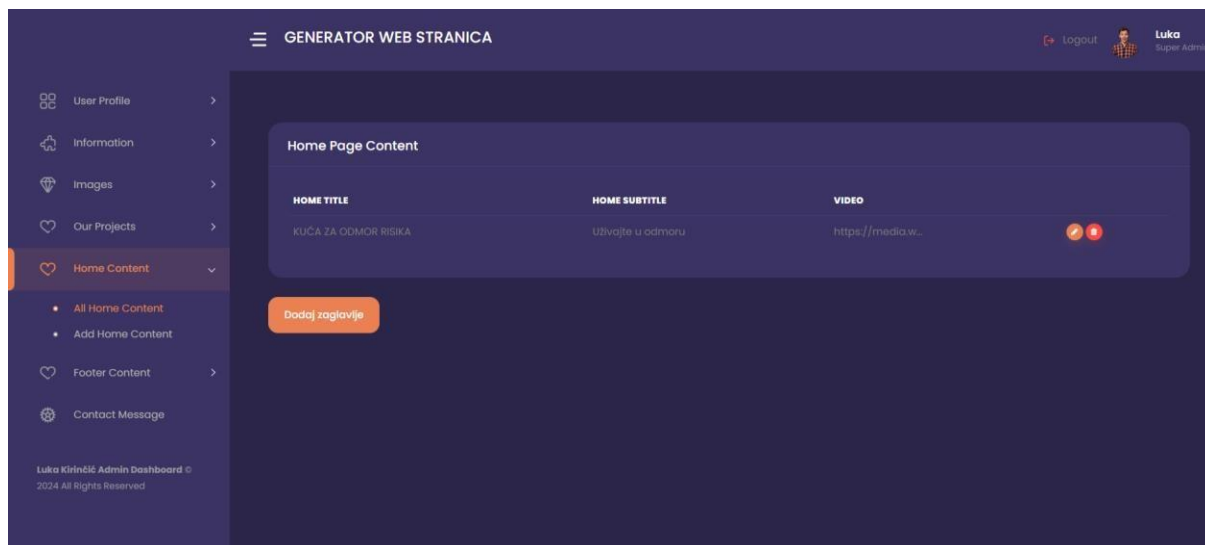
GENERATOR WEB STRANICA

Logout

Luka
Super Admi

User Profile

Information

Images

Our Projects

Home Content

All Home Content

Add Home Content

Footer Content

Contact Message

Luka Kirinčić Admin Dashboard © 2024 All Rights Reserved

Home Page Content

| HOME TITLE | HOME SUBTITLE | VIDEO | |
|---|---|---|---|
| KUĆA ZA ODMOR RISIKA | Uživajte u odmoru | https://media.w... | |

Dodaj zaglavlje